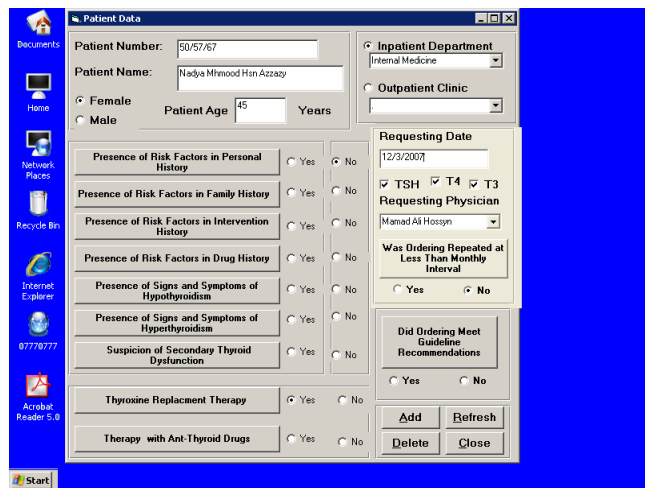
Documents

Home

Network Places

Recycle Bin

Internet Explorer

07770777

Acrobat Reader 5.0

Start

Patient Data

Patient Number: 50/57/67

Patient Name: Nadya Mhmood Hsn Azzazy

Female

Male

Patient Age 45 Years

Inpatient Department

Internal Medicine

Outpatient Clinic

Presence of Risk Factors in Personal History Yes No

Presence of Risk Factors in Family History Yes No

Presence of Risk Factors in Intervention History Yes No

Presence of Risk Factors in Drug History Yes No

Presence of Signs and Symptoms of Hypothyroidism Yes No

Presence of Signs and Symptoms of Hyperthyroidism Yes No

Suspicion of Secondary Thyroid Dysfunction Yes No

Requesting Date

12/3/2007

TSH T4 T3

Requesting Physician

Mamad Ali Hossyn

Was Ordering Repeated at Less Than Monthly Interval

Yes No

Did Ordering Meet Guideline Recommendations

Yes No

Thyroxine Replacment Therapy Yes No

Therapy with Ant-Thyroid Drugs Yes No

Add

Refresh

Delete

Close